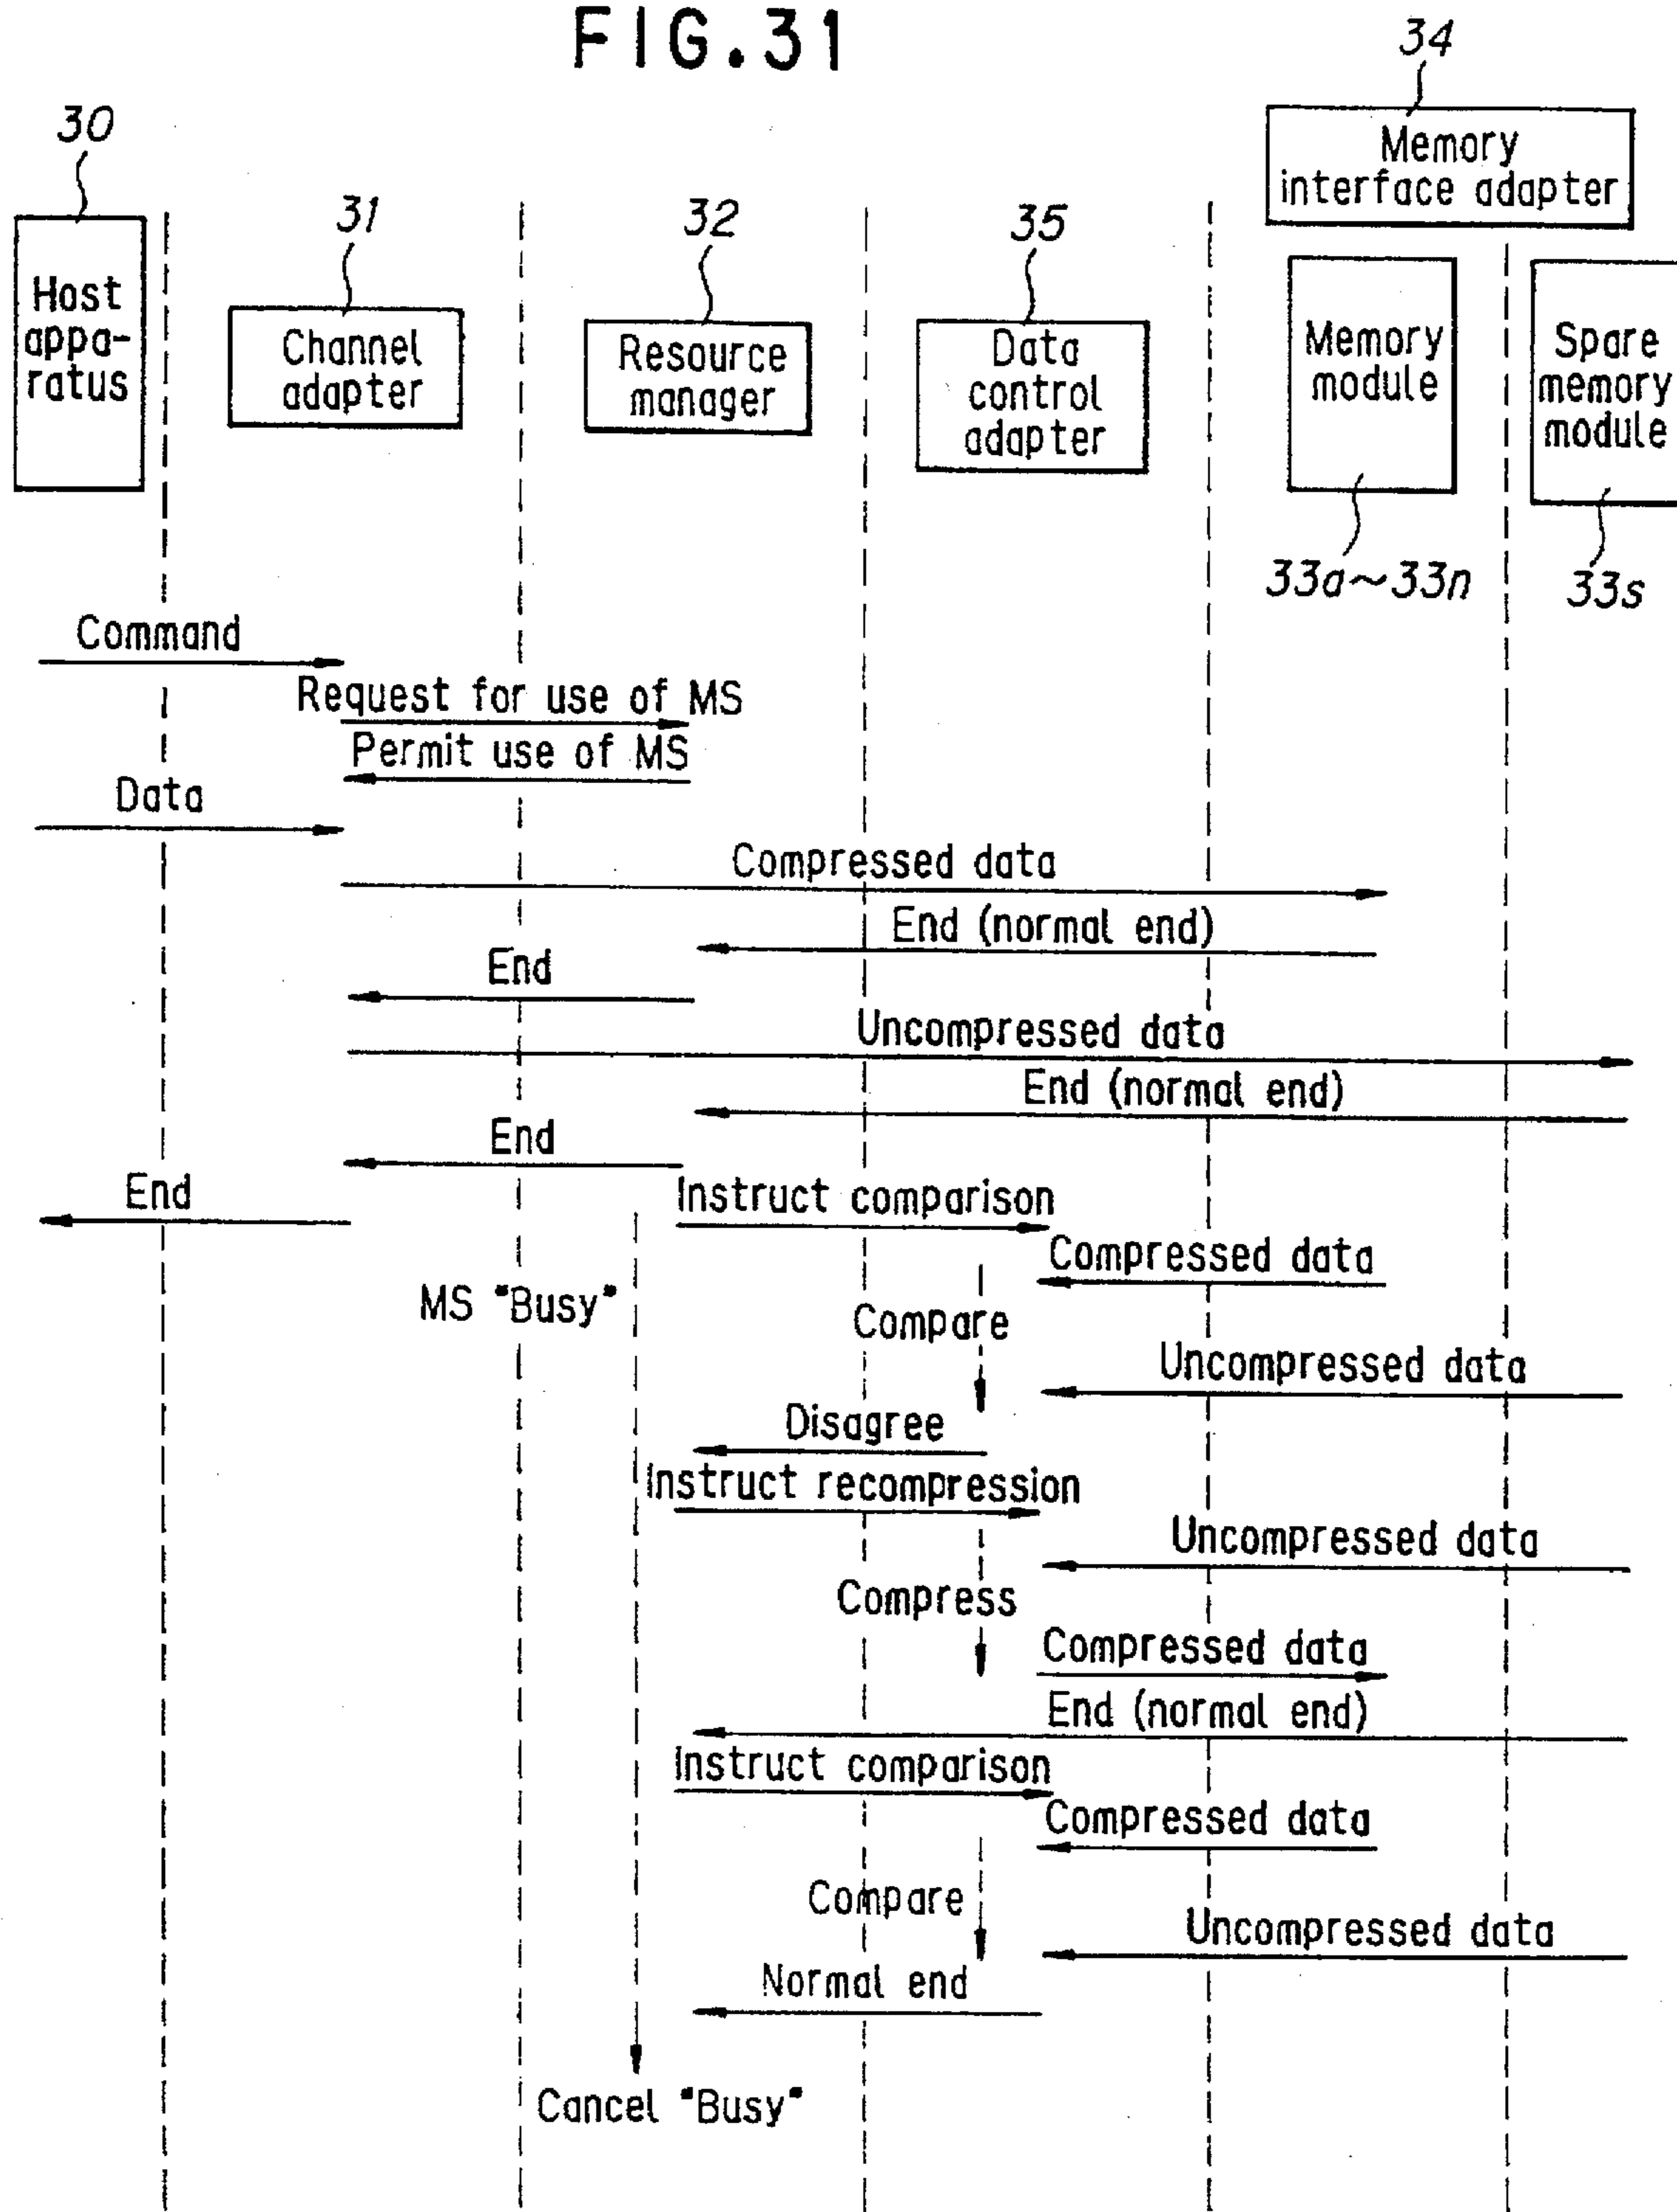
FIG.31

34
Memory interface adapter

30
Host apparatus

31
Channel adapter

32
Resource manager

35
Data control adapter

Memory module
33a~33n

Spare memory module
33s

Command
Request for use of MS
Permit use of MS
Data
Compressed data
End (normal end)
End
Uncompressed data
End (normal end)
End
End
Instruct comparison
Compressed data
MS "Busy"
Compare
Uncompressed data
Disagree
Instruct recompression
Uncompressed data
Compress
Compressed data
End (normal end)
Instruct comparison
Compressed data
Compare
Uncompressed data
Normal end
Cancel "Busy"